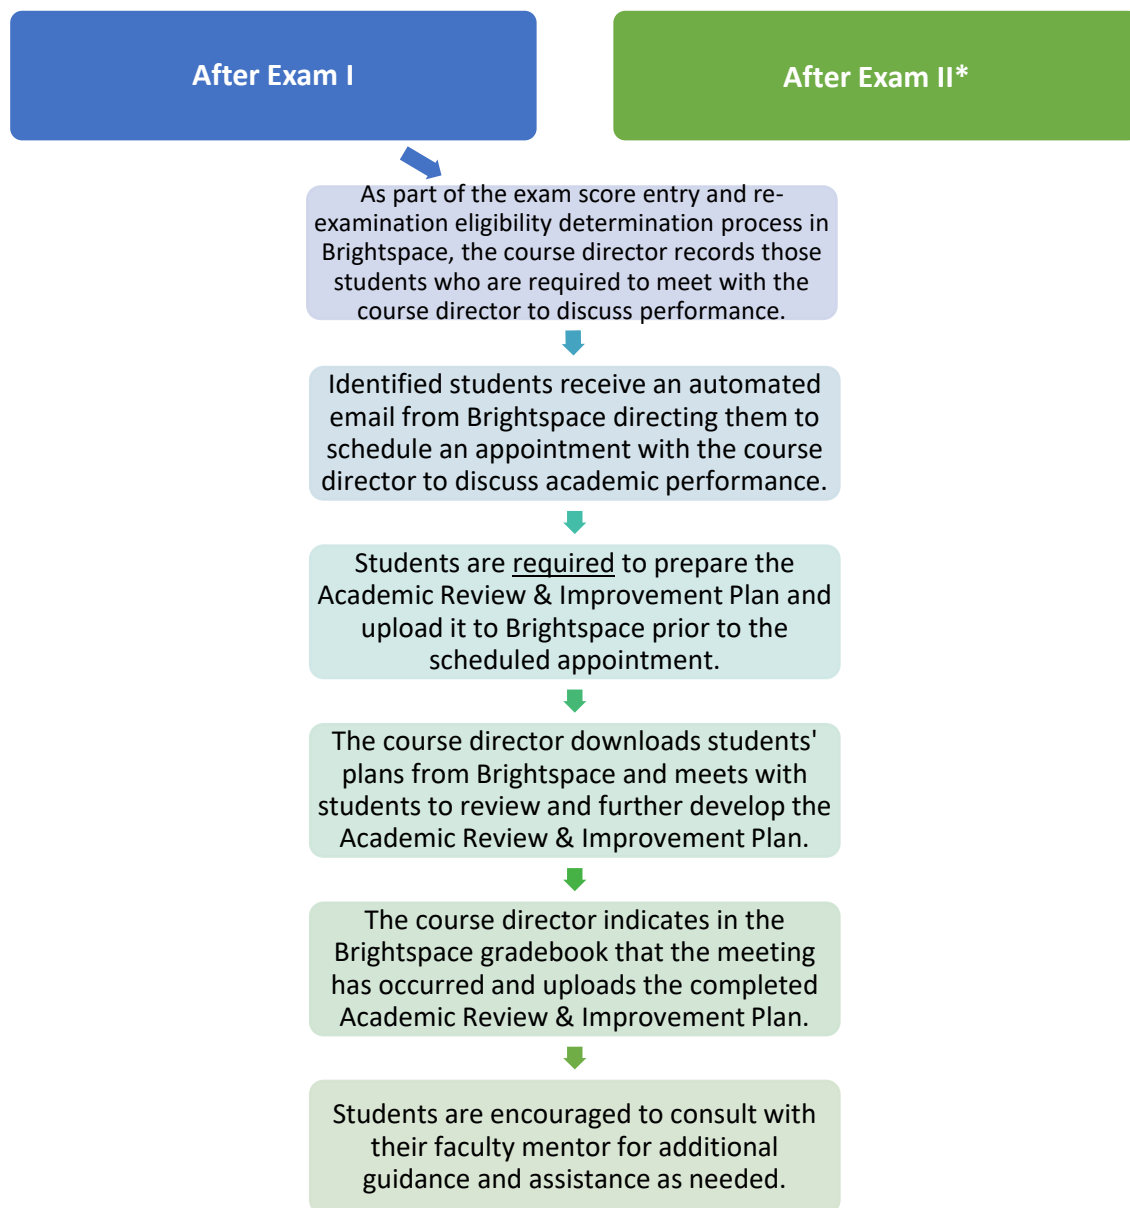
After Exam I

After Exam II*

As part of the exam score entry and re-examination eligibility determination process in Brightspace, the course director records those students who are required to meet with the course director to discuss performance.

Identified students receive an automated email from Brightspace directing them to schedule an appointment with the course director to discuss academic performance.

Students are required to prepare the Academic Review & Improvement Plan and upload it to Brightspace prior to the scheduled appointment.

The course director downloads students' plans from Brightspace and meets with students to review and further develop the Academic Review & Improvement Plan.

The course director indicates in the Brightspace gradebook that the meeting has occurred and uploads the completed Academic Review & Improvement Plan.

Students are encouraged to consult with their faculty mentor for additional guidance and assistance as needed.